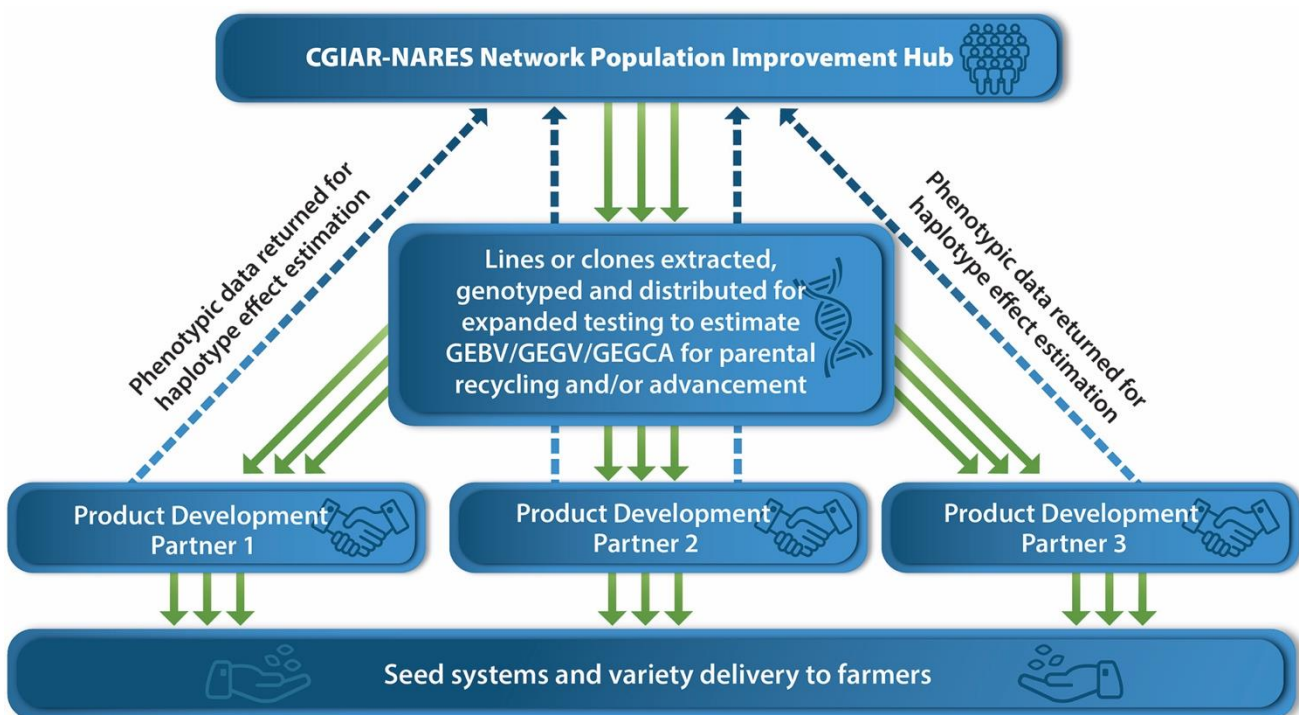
CGIAR-NARES Network Population Improvement Hub

Phenotypic data returned for haplotype effect estimation

Phenotypic data returned for haplotype effect estimation

Lines or clones extracted, genotyped and distributed for expanded testing to estimate GEBV/GEGV/GEGCA for parental recycling and/or advancement

Product Development Partner 1

Product Development Partner 2

Product Development Partner 3

Seed systems and variety delivery to farmers